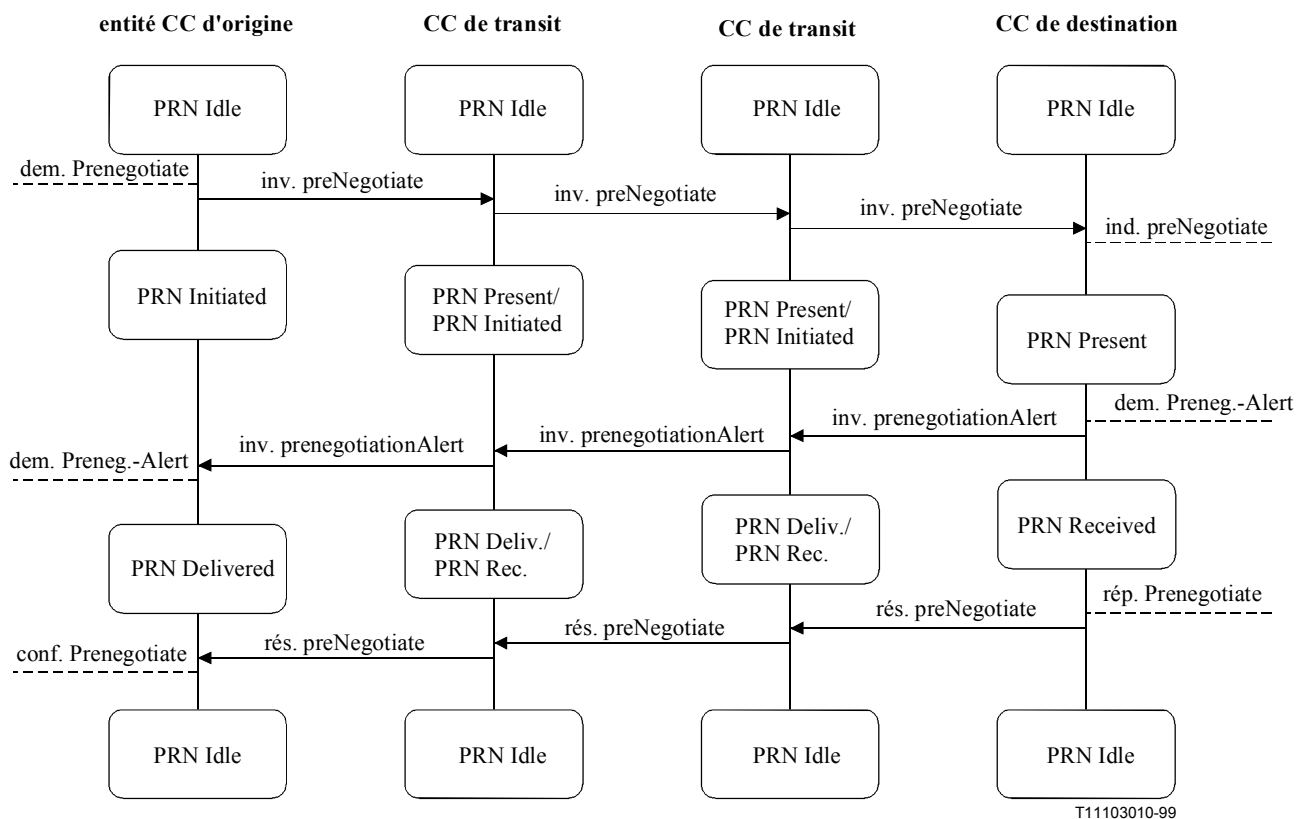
entité CC d'origine

CC de transit

CC de transit

CC de destination

PRN Idle

PRN Idle

PRN Idle

PRN Idle

dem. Prenegotiate

inv. preNegotiate

inv. preNegotiate

inv. preNegotiate

ind. preNegotiate

PRN Initiated

PRN Present/ PRN Initiated

PRN Present/ PRN Initiated

PRN Present

dem. Preneg.-Alert

inv. prenegotiationAlert

inv. prenegotiationAlert

inv. prenegotiationAlert

dem. Preneg.-Alert

PRN Delivered

PRN Deliv./ PRN Rec.

PRN Deliv./ PRN Rec.

PRN Received

rép. Prenegotiate

rés. preNegotiate

rés. preNegotiate

rés. preNegotiate

conf. Prenegotiate

PRN Idle

PRN Idle

PRN Idle

PRN Idle

T11103010-99